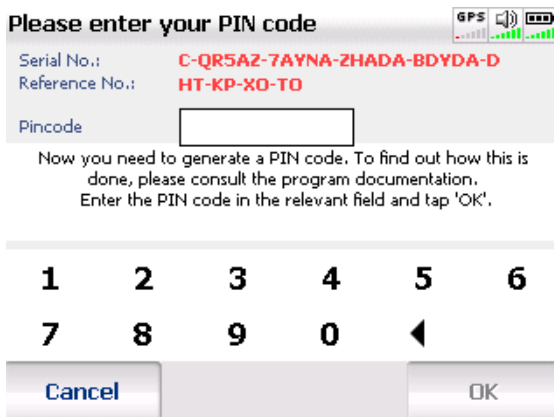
Please enter your PIN code

GPS

Serial No.: C-QR5AZ-7AYNA-ZHADA-BDYDA-D
Reference No.: HT-KP-XO-TO

Pincode

Now you need to generate a PIN code. To find out how this is done, please consult the program documentation. Enter the PIN code in the relevant field and tap 'OK'.

1 2 3 4 5 6
7 8 9 0

Cancel OK